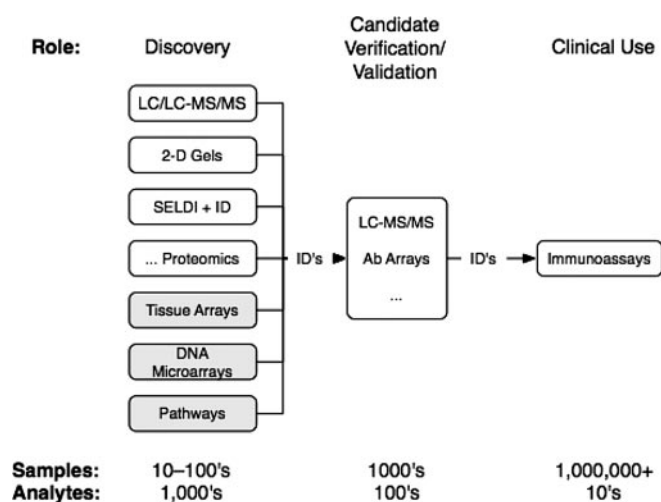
Role: Discovery

Candidate Verification/ Validation

Clinical Use

LC/LC-MS/MS

2-D Gels

SELDI + ID

... Proteomics

Tissue Arrays

DNA Microarrays

Pathways

ID's

LC-MS/MS

Ab Arrays

...

ID's

Immunoassays

Samples: 10–100's 1000's 1,000,000+

Analytes: 1,000's 100's 10's